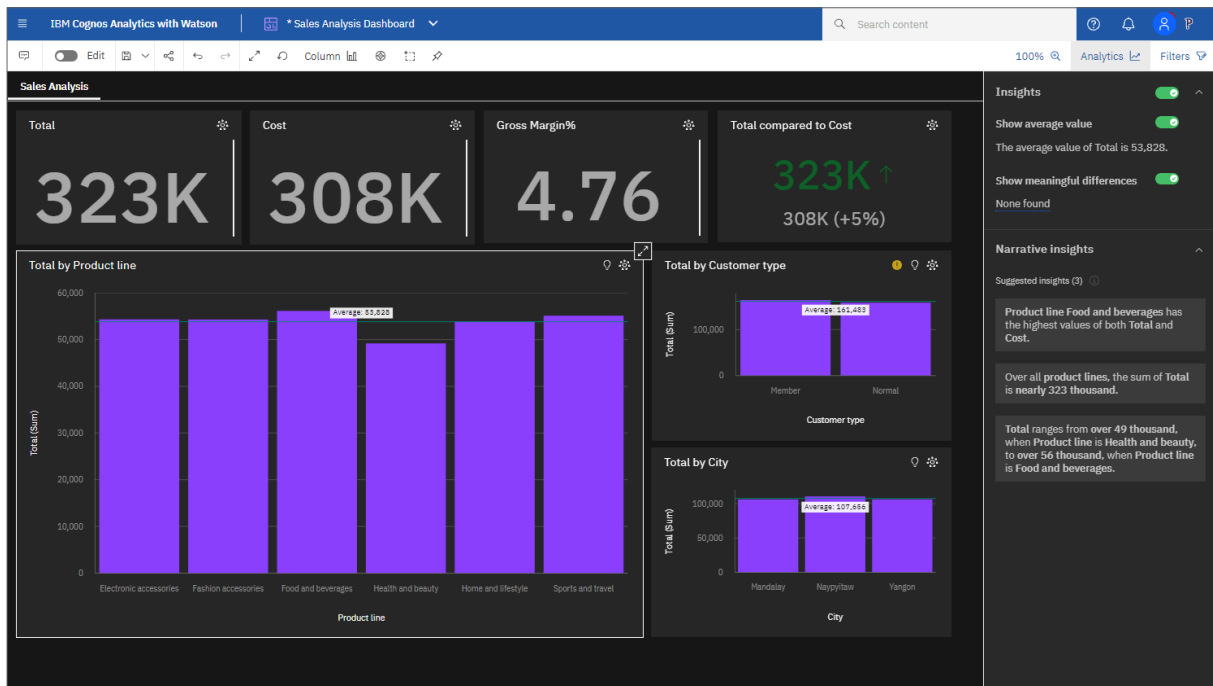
IBM Cognos Analytics with Watson
* Sales Analysis Dashboard
Search content

Edit
Column
100%
Analytics
Filters

Sales Analysis

Total
323K

Cost
308K

Gross Margin%
4.76

Total compared to Cost
323K ↑
308K (+5%)

Total by Product line
60,000
50,000
40,000
30,000
20,000
10,000
0
Total (Sum)
Average: 53,828
Electronic accessories
Fashion accessories
Food and beverages
Health and beauty
Home and lifestyle
Sports and travel
Product line

Total by Customer type
Total (Sum)
100,000
0
Average: 161,483
Member
Normal
Customer type

Total by City
Total (Sum)
100,000
50,000
0
Average: 107,656
Mandalay
Naypyitaw
Yangon
City

Insights
Show average value
The average value of Total is 53,828.
Show meaningful differences
None found

Narrative insights
Suggested insights (3)

Product line Food and beverages has the highest values of both Total and Cost.

Over all product lines, the sum of Total is nearly 323 thousand.

Total ranges from over 49 thousand, when Product line is Health and beauty, to over 56 thousand, when Product line is Food and beverages.